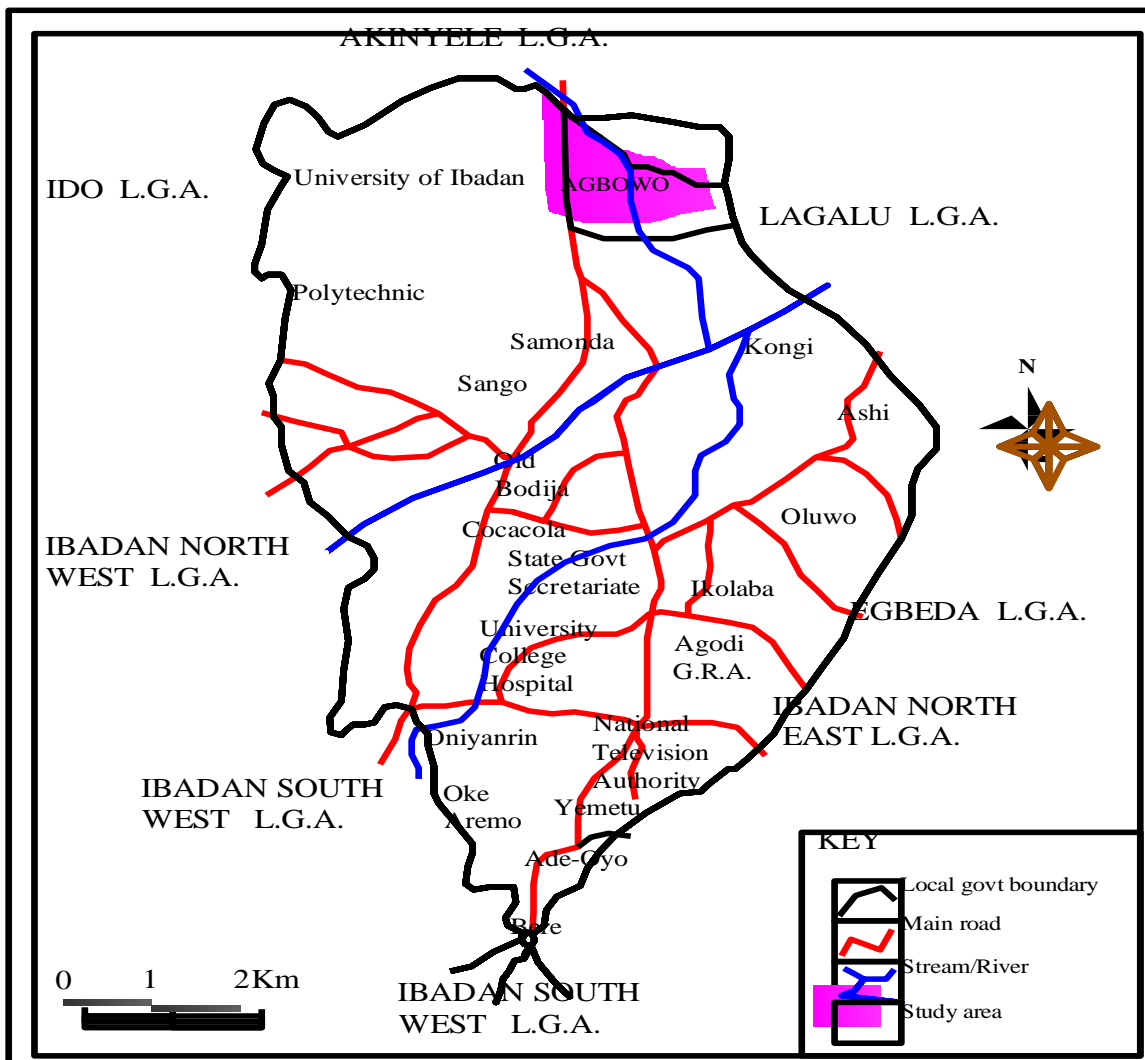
AKINYELE L.G.A.

IDO L.G.A.

University of Ibadan

AGBOWO

LAGALU L.G.A.

Polytechnic

Samonda

Kongi

Sango

N

Ashi

Old Bodija

Oluwo

Cocacola

IBADAN NORTH WEST L.G.A.

State Govt Secretariate

Ikolaba

EGBEDA L.G.A.

University College Hospital

Agodi G.R.A.

IBADAN NORTH EAST L.G.A.

National Television Authority

Oniyanrin

IBADAN SOUTH WEST L.G.A.

Oke Aremo

Yemetu

Ade-Oyo

KEY

Local govt boundary

Main road

Stream/River

Study area

Bere

0 1 2Km

IBADAN SOUTH WEST L.G.A.